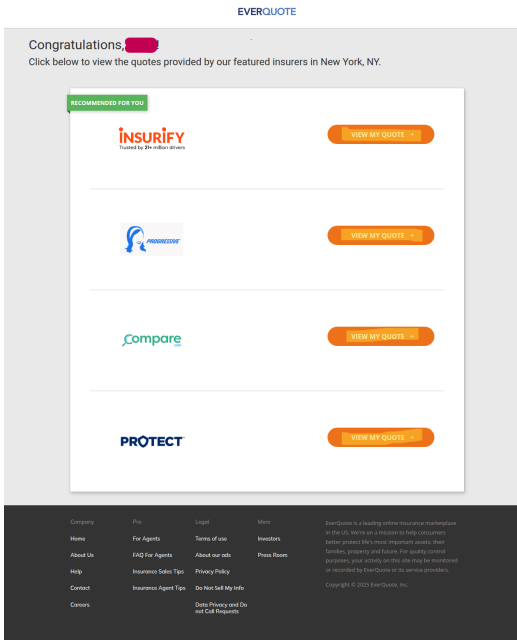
EVERQUOTE

Congratulations, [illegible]

Click below to view the quotes provided by our featured insurers in New York, NY.

RECOMMENDED FOR YOU

INSURIFY
Trusted by 21+ million drivers

VIEW MY QUOTE →

PROGRESSIVE

VIEW MY QUOTE →

Compare

VIEW MY QUOTE →

PROTECT

VIEW MY QUOTE →

Company
Home
About Us
Help
Contact
Careers

Pro
For Agents
FAQ For Agents
Insurance Sales Tips
Insurance Agent Tips

Legal
Terms of use
About our ads
Privacy Policy
Do Not Sell My Info
Data Privacy and Do not Call Requests

More
Investors
Press Room

EverQuote is a leading online insurance marketplace in the US. We're on a mission to help consumers better protect life's most important assets: their families, property and future. For quality control purposes, your activity on this site may be monitored or recorded by EverQuote or its service providers.

Copyright © 2025 EverQuote, Inc.